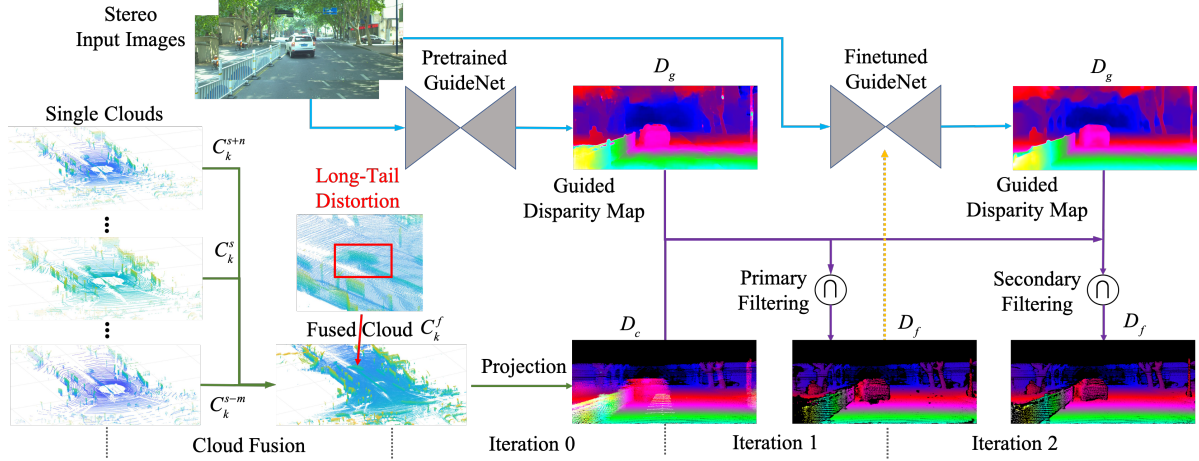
Stereo Input Images

Pretrained GuideNet

$D_g$

Finetuned GuideNet

$D_g$

Single Clouds

$C_k^{s+n}$

Long-Tail Distortion

Guided Disparity Map

Guided Disparity Map

$C_k^s$

Primary Filtering

Secondary Filtering

Fused Cloud $C_k^f$

$D_c$

$D_f$

$D_f$

Projection

$C_k^{s-m}$

Cloud Fusion

Iteration 0

Iteration 1

Iteration 2